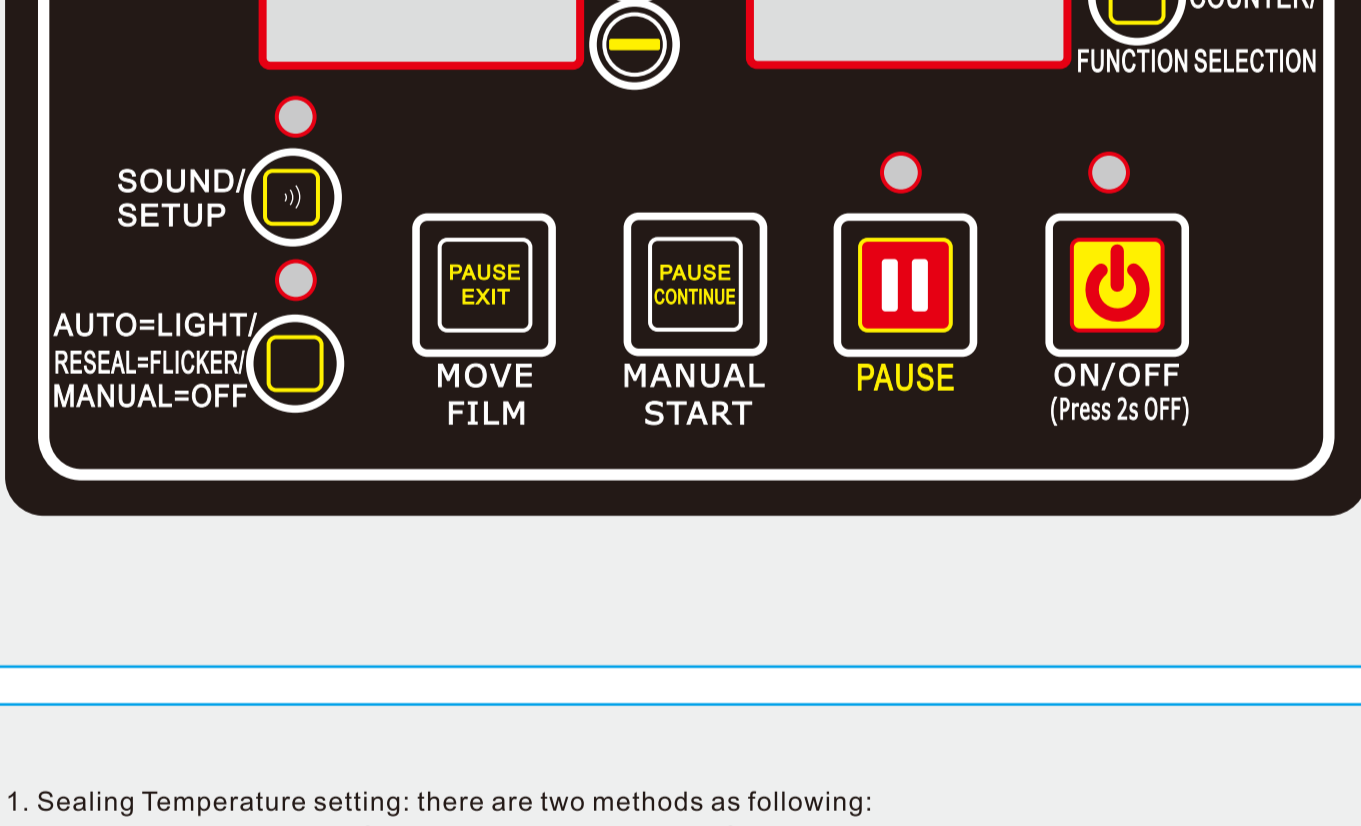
COUNTER/
FUNCTION SELECTION

SOUND/
SETUP

AUTO=LIGHT/
RESEAL=FLICKER/
MANUAL=OFF

PAUSE
EXIT

MOVE
FILM

PAUSE
CONTINUE

MANUAL
START

PAUSE

ON/OFF
(Press 2s OFF)

1. Sealing Temperature setting: there are two methods as following: